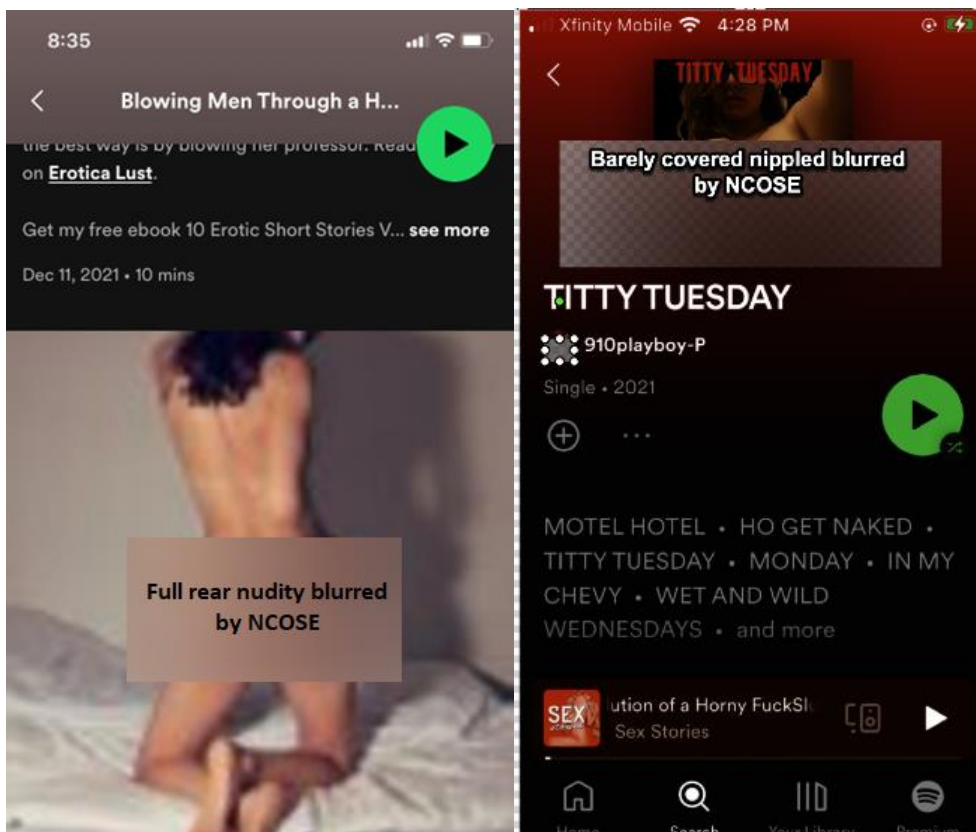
8:35

Blowing Men Through a H...

the best way is by blowing her professor. Read on Erotica Lust.

Get my free ebook 10 Erotic Short Stories V... see more

Dec 11, 2021 • 10 mins

Full rear nudity blurred by NCOSE

Xfinity Mobile 4:28 PM

TITTY TUESDAY

Barely covered nippled blurred by NCOSE

TITTY TUESDAY

910playboy-P

Single • 2021

MOTEL HOTEL • HO GET NAKED • TITTY TUESDAY • MONDAY • IN MY CHEVY • WET AND WILD WEDNESDAYS • and more

SEX

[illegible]ution of a Horny FuckSl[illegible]

Sex Stories

Home Search Your Library Premium